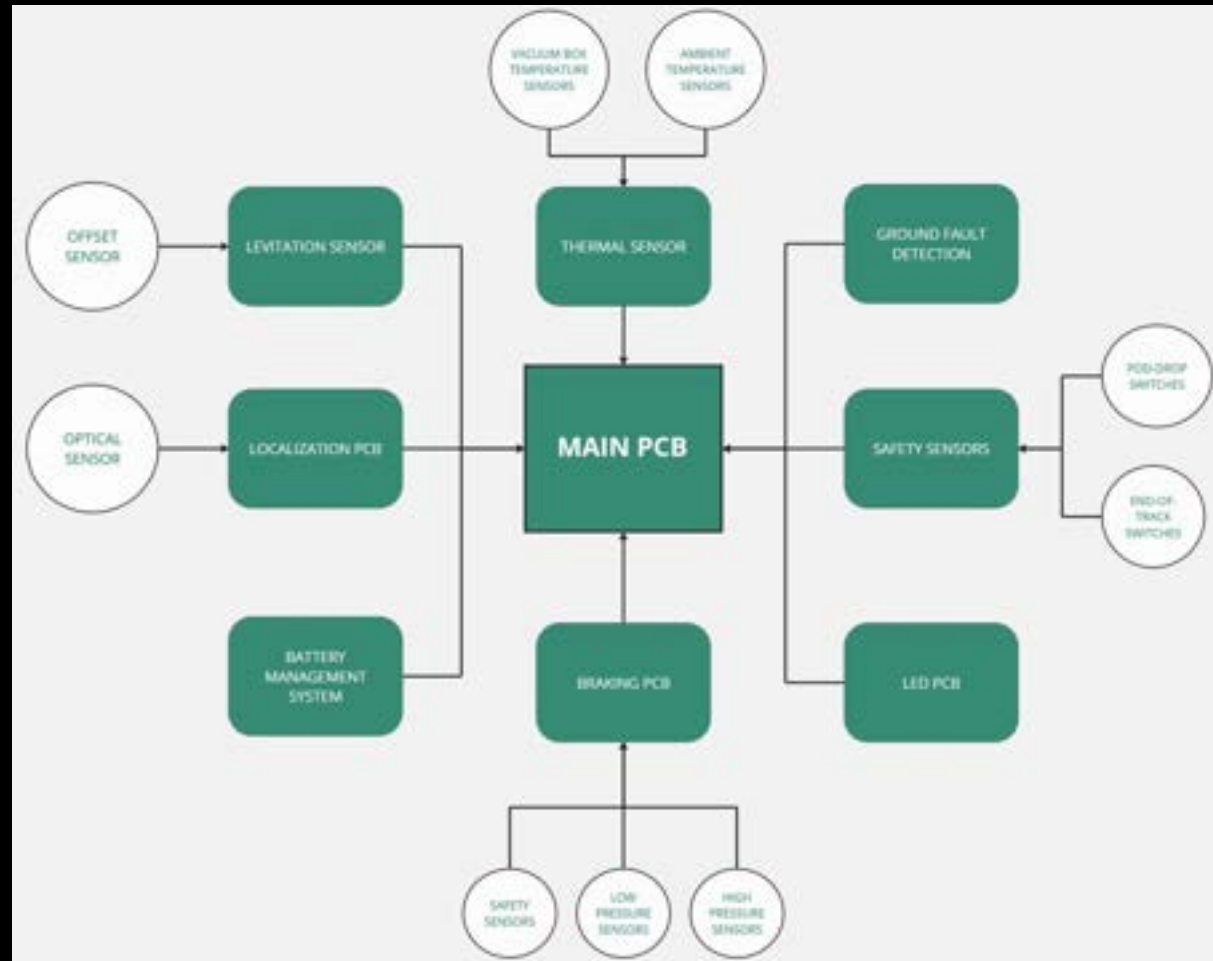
VACUUM BOX TEMPERATURE SENSORS

AMBIENT TEMPERATURE SENSORS

OFFSET SENSOR

LEVITATION SENSOR

THERMAL SENSOR

GROUND FAULT DETECTION

POD-DROP SWITCHES

OPTICAL SENSOR

LOCALIZATION PCB

MAIN PCB

SAFETY SENSORS

END-OF-TRACK SWITCHES

BATTERY MANAGEMENT SYSTEM

BRAKING PCB

LED PCB

SAFETY SENSORS

LOW PRESSURE SENSORS

HIGH PRESSURE SENSORS